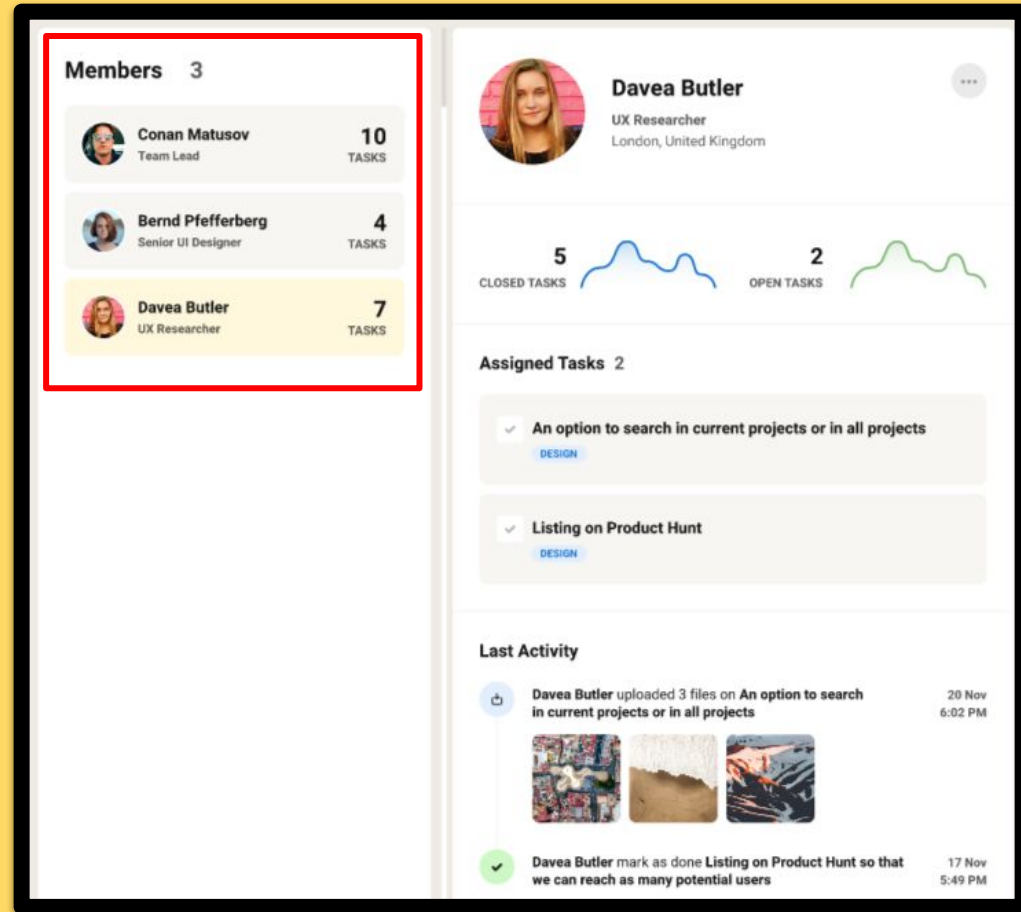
Members 3

Conan Matusov
Team Lead
10
TASKS

Bernd Pfefferberg
Senior UI Designer
4
TASKS

Davea Butler
UX Researcher
7
TASKS

Davea Butler
UX Researcher
London, United Kingdom

5
CLOSED TASKS

2
OPEN TASKS

Assigned Tasks 2

An option to search in current projects or in all projects
DESIGN

Listing on Product Hunt
DESIGN

Last Activity

Davea Butler uploaded 3 files on An option to search in current projects or in all projects
20 Nov
6:02 PM

Davea Butler mark as done Listing on Product Hunt so that we can reach as many potential users
17 Nov
5:49 PM